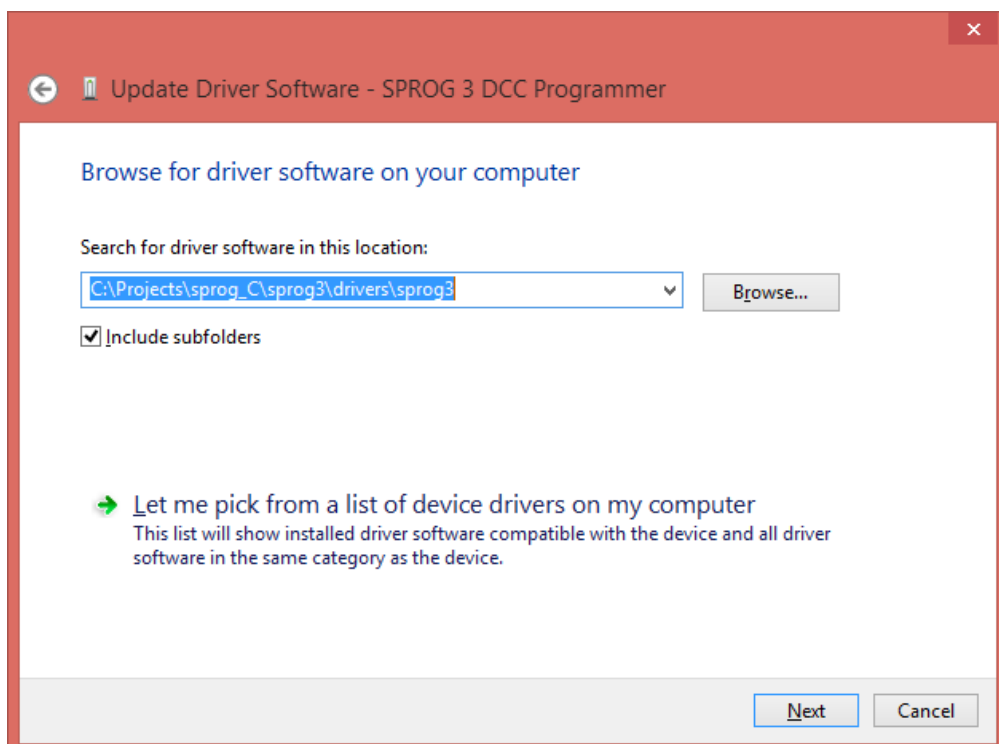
×

Update Driver Software - SPROG 3 DCC Programmer

Browse for driver software on your computer

Search for driver software in this location:

C:\Projects\sprog_C\sprog3\drivers\sprog3

Browse...

Include subfolders

Let me pick from a list of device drivers on my computer
This list will show installed driver software compatible with the device and all driver software in the same category as the device.

Next

Cancel